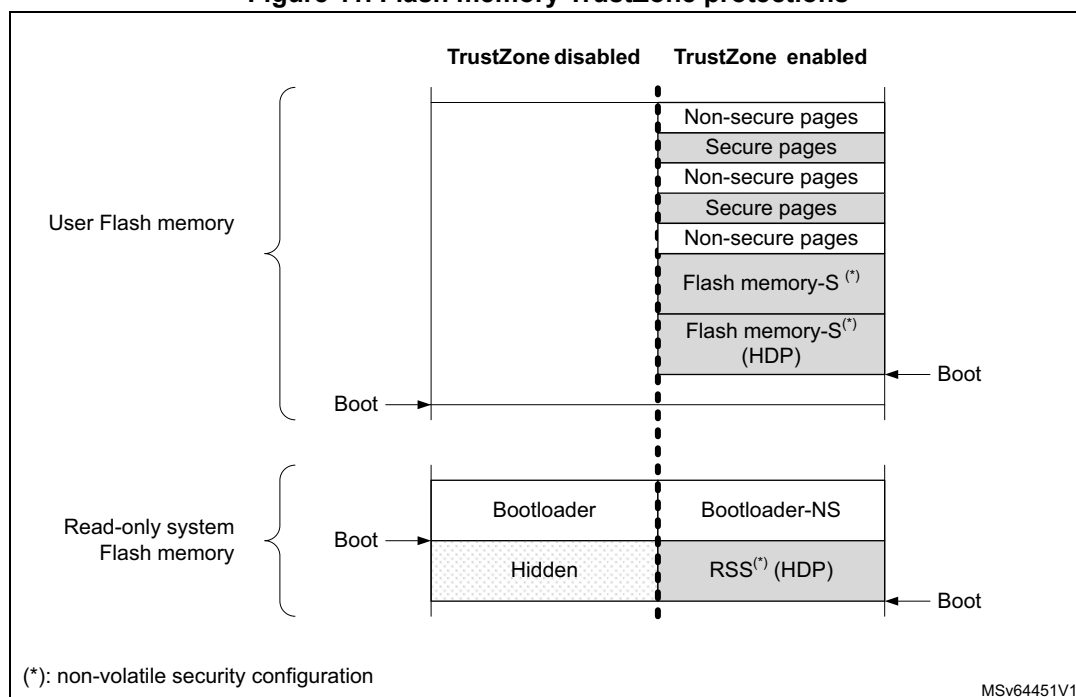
Figure 11. Flash memory TrustZone protections

TrustZone disabled

TrustZone enabled

User Flash memory

Non-secure pages
Secure pages
Non-secure pages
Secure pages
Non-secure pages
Flash memory-S $^{(*)}$
Flash memory-S$^{(*)}$ (HDP)

Boot

Boot

Read-only system Flash memory

Boot

Bootloader

Hidden

Bootloader-NS

RSS$^{(*)}$ (HDP)

Boot

(*): non-volatile security configuration

MSv64451V1